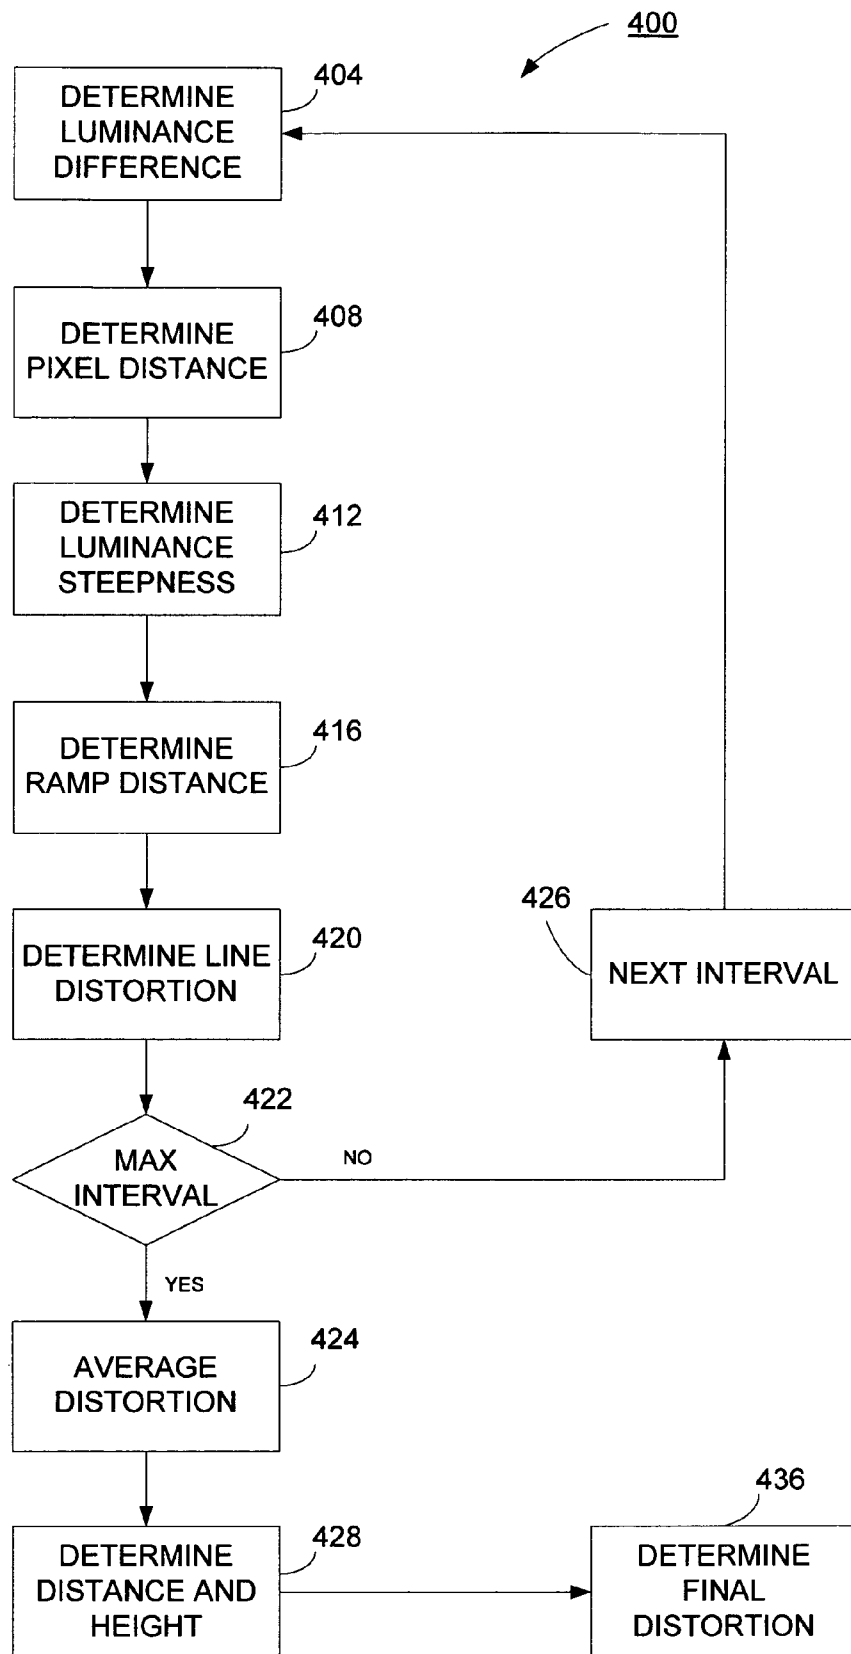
400

DETERMINE LUMINANCE DIFFERENCE
404

DETERMINE PIXEL DISTANCE
408

DETERMINE LUMINANCE STEEPNESS
412

DETERMINE RAMP DISTANCE
416

DETERMINE LINE DISTORTION
420

426
NEXT INTERVAL

422
MAX INTERVAL
NO
YES

AVERAGE DISTORTION
424

DETERMINE DISTANCE AND HEIGHT
428

436
DETERMINE FINAL DISTORTION